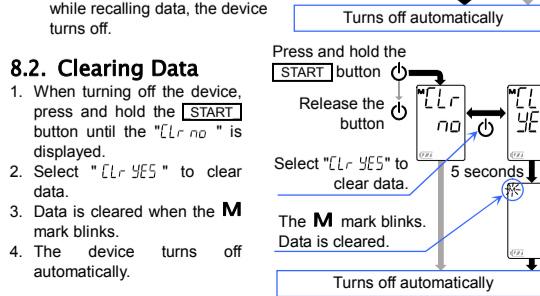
while recalling data, the device turns off.

Turns off automatically

8.2. Clearing Data

1. When turning off the device, press and hold the START button until the "Clr no" is displayed.
2. Select "Clr YES" to clear data.
3. Data is cleared when the M mark blinks.
4. The device turns off automatically.

Press and hold the START button

Release the button

M Clr no

M Cl YE

Select "Clr YES" to clear data.

5 seconds

The M mark blinks. Data is cleared.

Turns off automatically